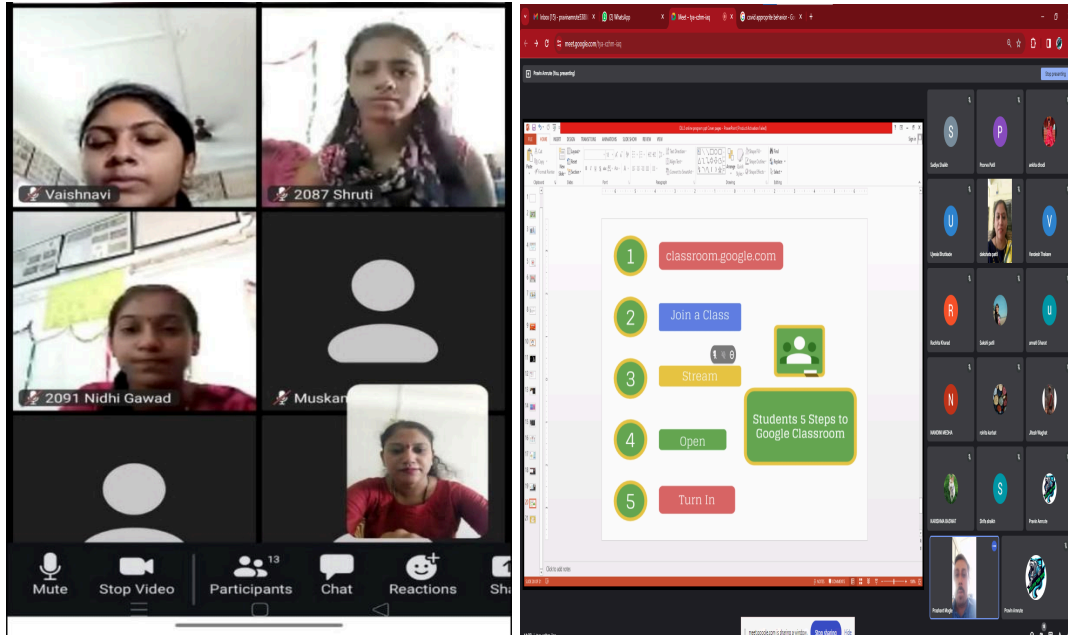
Vaishnavi

2087 Shruti

2091 Nidhi Gawad

Muskan

Mute

Stop Video

13

Participants

Chat

Reactions

Sha

Meet - fye-xchm-iaq

WhatsApp

meet.google.com/fye-xchm-iaq

Pravin Amrute (You, presenting)

Stop presenting

1 classroom.google.com

2 Join a Class

3 Stream

4 Open

5 Turn In

Students 5 Steps to Google Classroom

Click to add notes

S

P

U

V

R

U

N

S

Sadiya Shaikh

Pranav Patil

Upeeksha Bhosale

Vaishali Thakare

Ruchita Kharad

Janvali Dhavat

Pravin Amrute

Prashant Mogle

meet.google.com is sharing a window.

Stop sharing

Hide